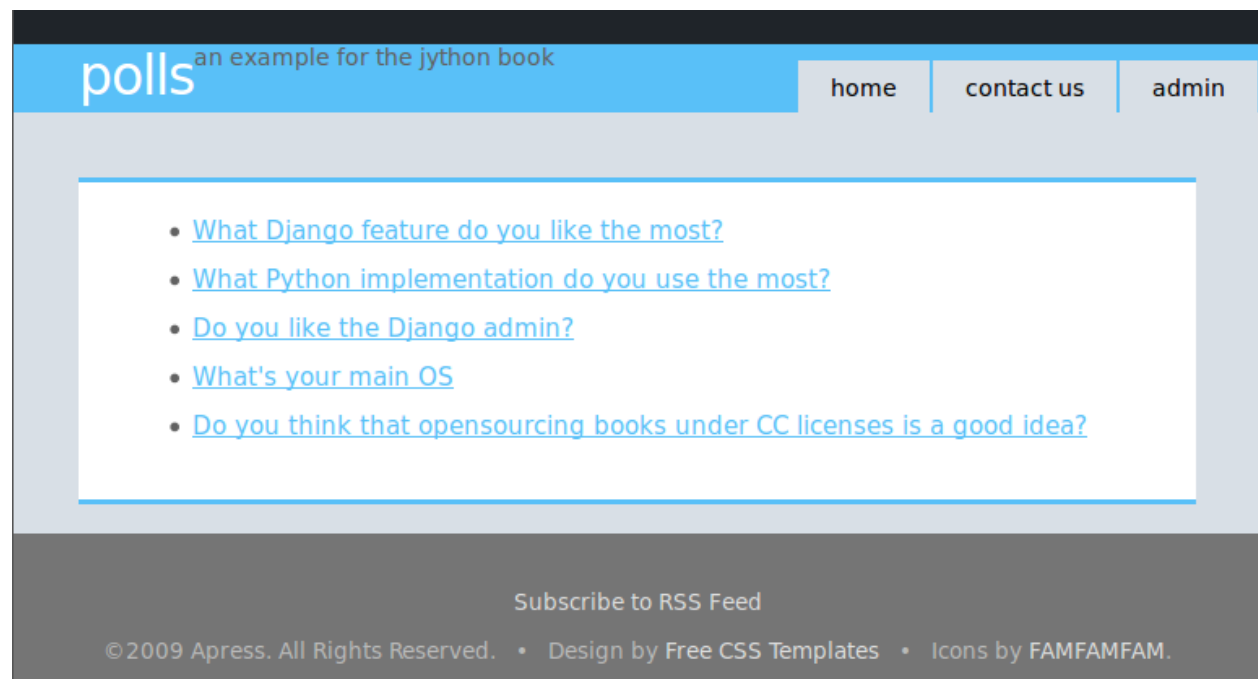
polls an example for the jython book

home contact us admin

- What Django feature do you like the most?
- What Python implementation do you use the most?
- Do you like the Django admin?
- What's your main OS
- Do you think that opensourcing books under CC licenses is a good idea?

Subscribe to RSS Feed

©2009 Apress. All Rights Reserved. • Design by Free CSS Templates • Icons by FAMFAMFAM.